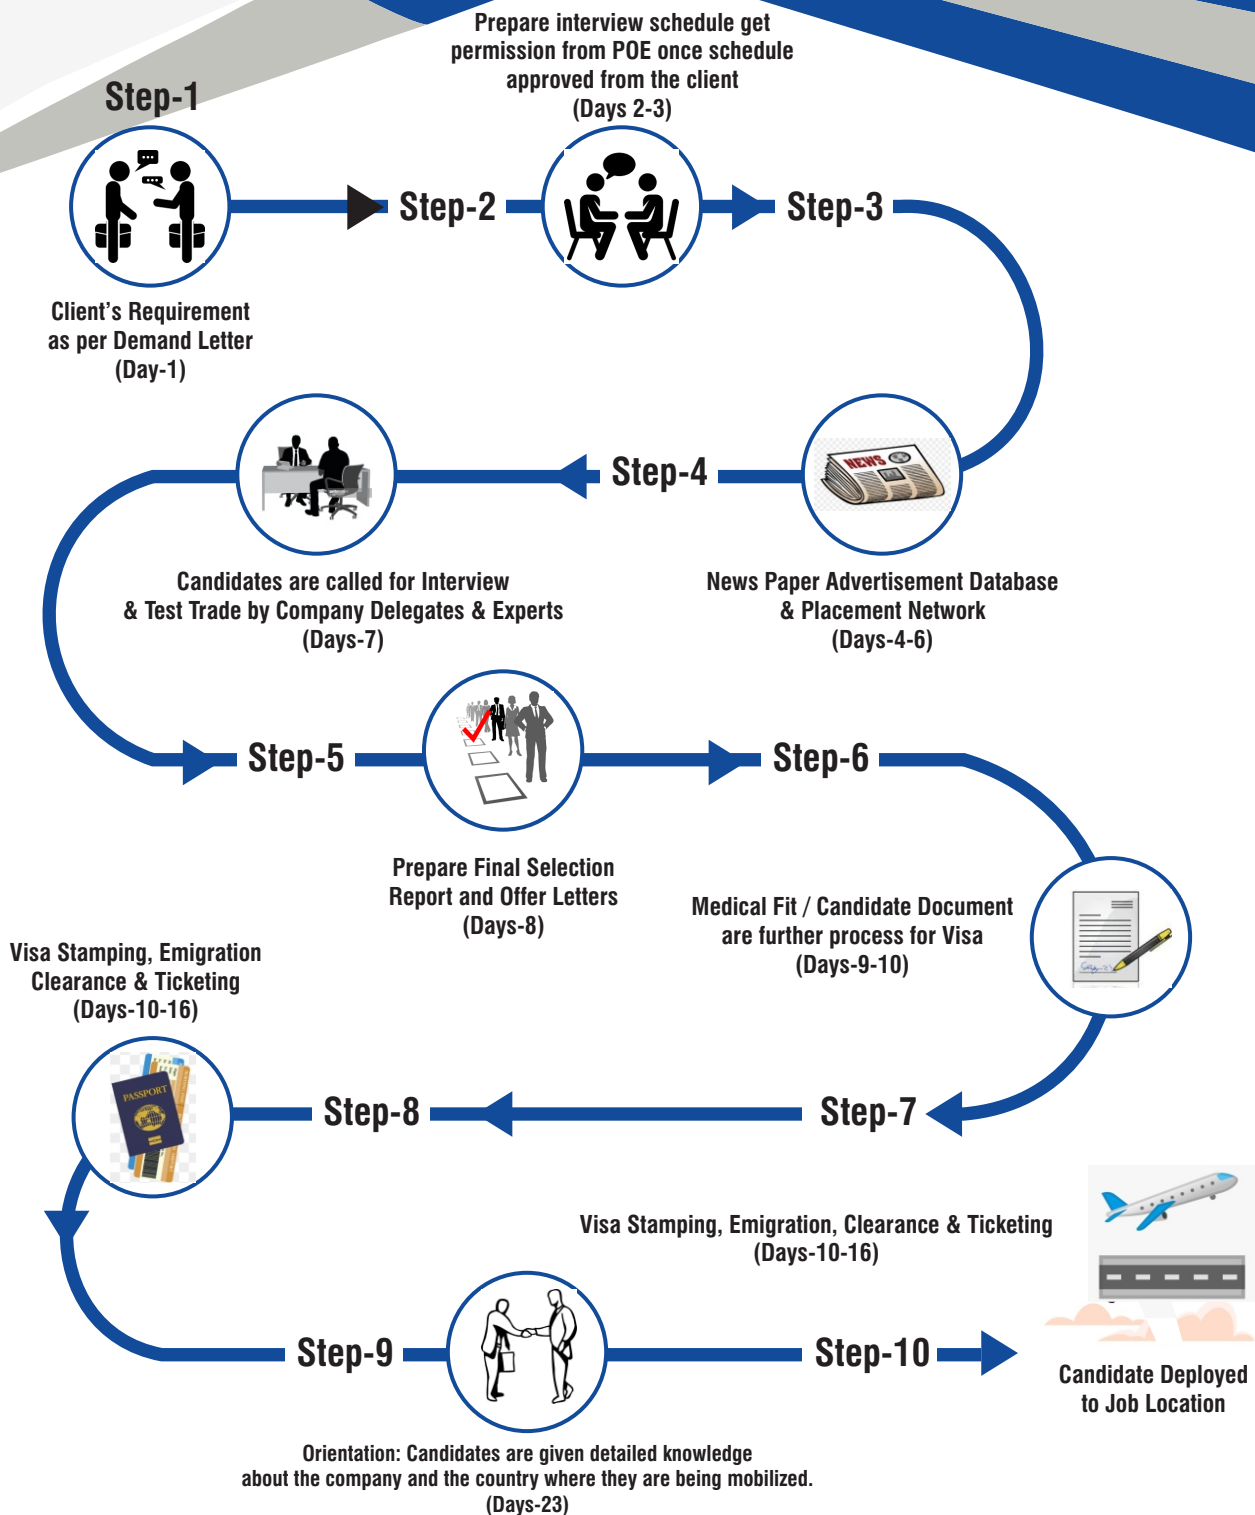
Step-1

Client’s Requirement as per Demand Letter (Day-1)

Step-2

Prepare interview schedule get permission from POE once schedule approved from the client (Days 2-3)

Step-3

Step-4

News Paper Advertisement Database & Placement Network (Days-4-6)

NEWS

Candidates are called for Interview & Test Trade by Company Delegates & Experts (Days-7)

Step-5

Prepare Final Selection Report and Offer Letters (Days-8)

Step-6

Medical Fit / Candidate Document are further process for Visa (Days-9-10)

Step-7

Step-8

Visa Stamping, Emigration Clearance & Ticketing (Days-10-16)

PASSPORT

Visa Stamping, Emigration, Clearance & Ticketing (Days-10-16)

Step-9

Step-10

Candidate Deployed to Job Location

Orientation: Candidates are given detailed knowledge about the company and the country where they are being mobilized. (Days-23)